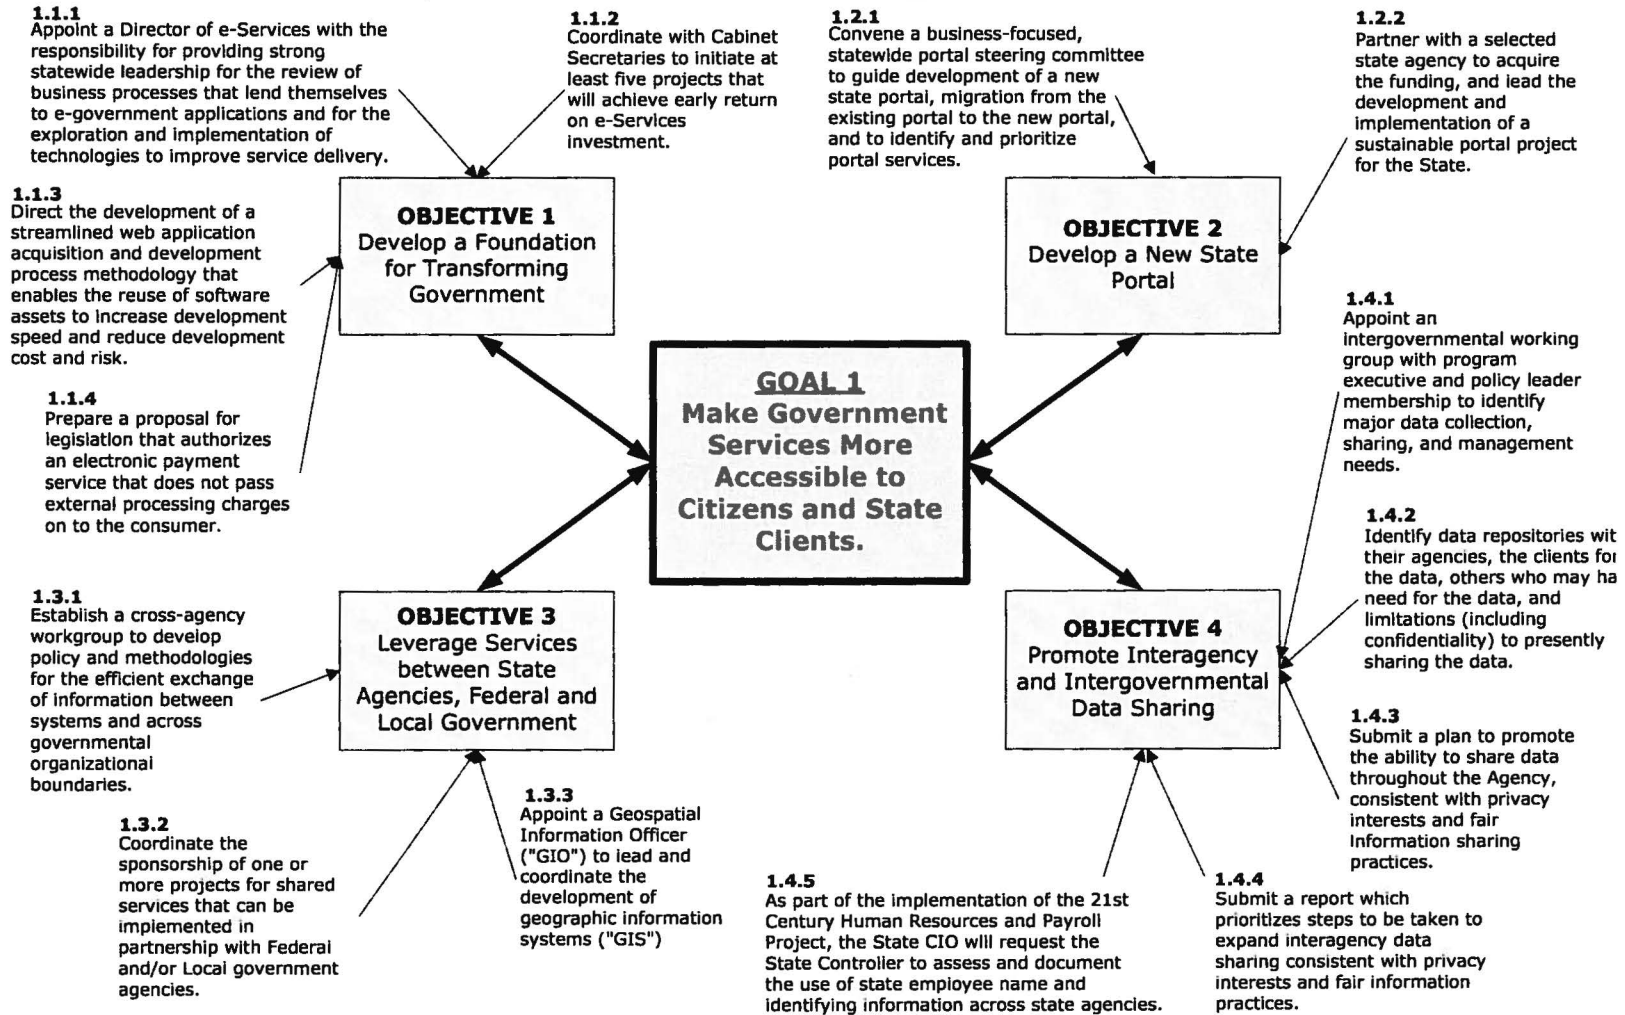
1.1.1
Appoint a Director of e-Services with the responsibility for providing strong statewide leadership for the review of business processes that lend themselves to e-government applications and for the exploration and implementation of technologies to improve service delivery.

1.1.2
Coordinate with Cabinet Secretaries to initiate at least five projects that will achieve early return on e-Services investment.

1.2.1
Convene a business-focused, statewide portal steering committee to guide development of a new state portal, migration from the existing portal to the new portal, and to identify and prioritize portal services.

1.2.2
Partner with a selected state agency to acquire the funding, and lead the development and implementation of a sustainable portal project for the State.

1.1.3
Direct the development of a streamlined web application acquisition and development process methodology that enables the reuse of software assets to increase development speed and reduce development cost and risk.

OBJECTIVE 1
Develop a Foundation for Transforming Government

OBJECTIVE 2
Develop a New State Portal

1.4.1
Appoint an intergovernmental working group with program executive and policy leader membership to identify major data collection, sharing, and management needs.

1.1.4
Prepare a proposal for legislation that authorizes an electronic payment service that does not pass external processing charges on to the consumer.

GOAL 1
Make Government Services More Accessible to Citizens and State Clients.

1.4.2
Identify data repositories wit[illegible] their agencies, the clients fo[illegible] the data, others who may ha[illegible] need for the data, and limitations (including confidentiality) to presently sharing the data.

1.3.1
Establish a cross-agency workgroup to develop policy and methodologies for the efficient exchange of information between systems and across governmental organizational boundaries.

OBJECTIVE 3
Leverage Services between State Agencies, Federal and Local Government

OBJECTIVE 4
Promote Interagency and Intergovernmental Data Sharing

1.4.3
Submit a plan to promote the ability to share data throughout the Agency, consistent with privacy interests and fair information sharing practices.

1.3.2
Coordinate the sponsorship of one or more projects for shared services that can be implemented in partnership with Federal and/or Local government agencies.

1.3.3
Appoint a Geospatial Information Officer ("GIO") to lead and coordinate the development of geographic information systems ("GIS")

1.4.5
As part of the implementation of the 21st Century Human Resources and Payroll Project, the State CIO will request the State Controller to assess and document the use of state employee name and identifying information across state agencies.

1.4.4
Submit a report which prioritizes steps to be taken to expand interagency data sharing consistent with privacy interests and fair information practices.